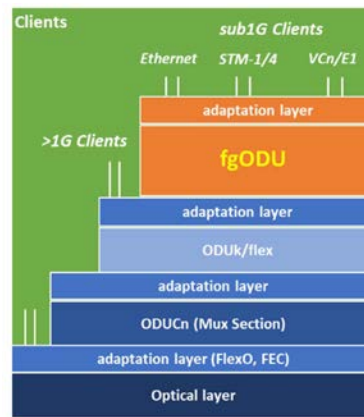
Clients

sub1G Clients

Ethernet

STM-1/4

VCn/E1

adaptation layer

>1G Clients

fgODU

adaptation layer

ODUk/flex

adaptation layer

ODUCn (Mux Section)

adaptation layer (FlexO, FEC)

Optical layer